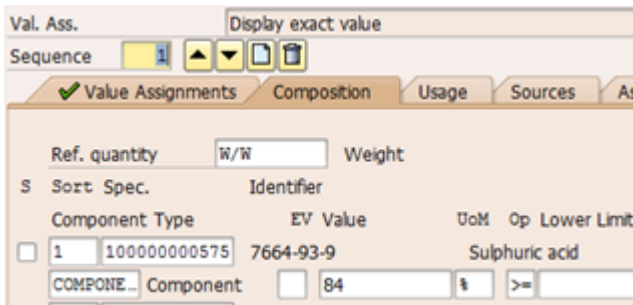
Val. Ass. Display exact value
Sequence 1

Value Assignments Composition Usage Sources As

Ref. quantity W/W Weight
S Sort Spec. Identifier
Component Type EV Value UoM Op Lower Limit
1 100000000575 7664-93-9 Sulphuric acid
COMPONE... Component 84 % >=